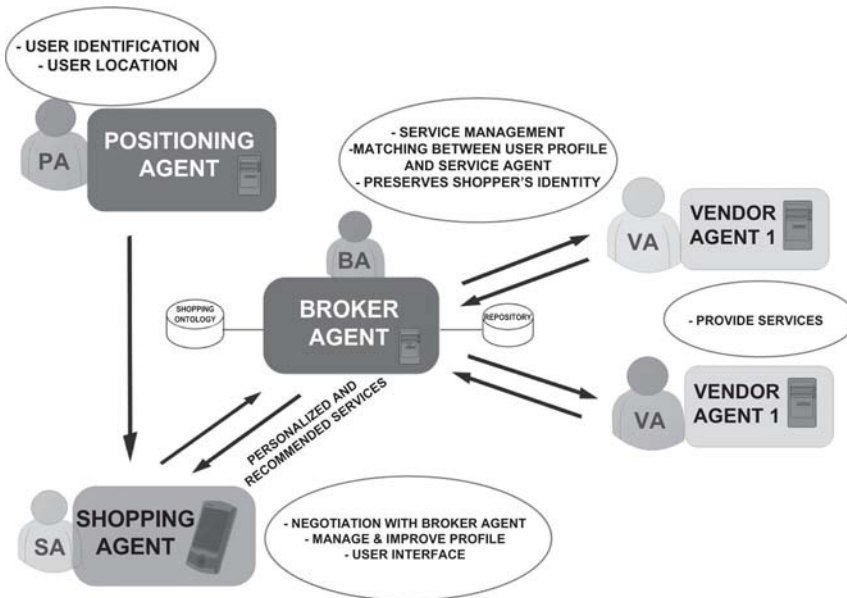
- USER IDENTIFICATION
- USER LOCATION

PA

POSITIONING AGENT

- SERVICE MANAGEMENT
-MATCHING BETWEEN USER PROFILE AND SERVICE AGENT
- PRESERVES SHOPPER'S IDENTITY

VA

VENDOR AGENT 1

BA

SHOPPING ONTOLOGY

BROKER AGENT

REPOSITORY

- PROVIDE SERVICES

PERSONALIZED AND RECOMMENDED SERVICES

VA

VENDOR AGENT 1

SA

SHOPPING AGENT

- NEGOTIATION WITH BROKER AGENT
- MANAGE & IMPROVE PROFILE
- USER INTERFACE